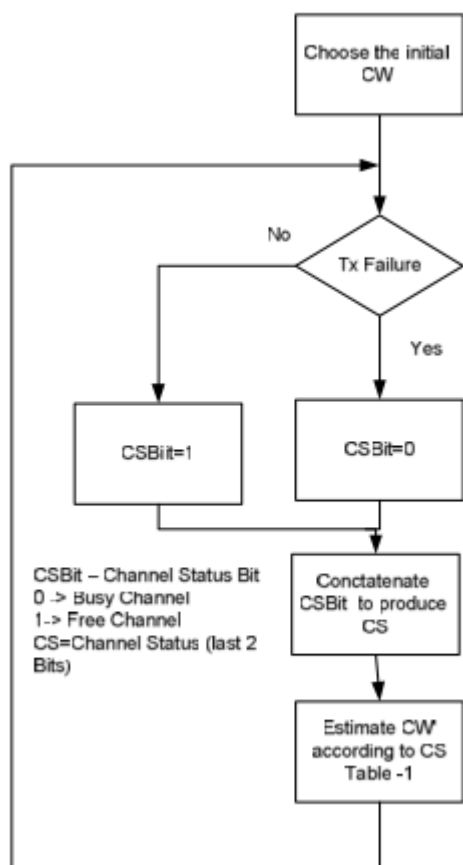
Choose the initial CW

No

Tx Failure

Yes

CSBiit=1

CSBit=0

CSBit – Channel Status Bit
0 -> Busy Channel
1-> Free Channel
CS=Channel Status (last 2 Bits)

Conctatenate CSBit to produce CS

Estimate CW according to CS Table -1